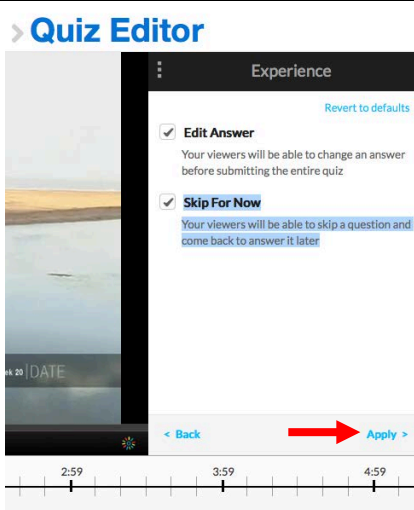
> Quiz Editor

Experience

Revert to defaults

Edit Answer

Your viewers will be able to change an answer before submitting the entire quiz

Skip For Now

Your viewers will be able to skip a question and come back to answer it later

ek 20 | DATE

< Back

Apply >

2:59

3:59

4:59